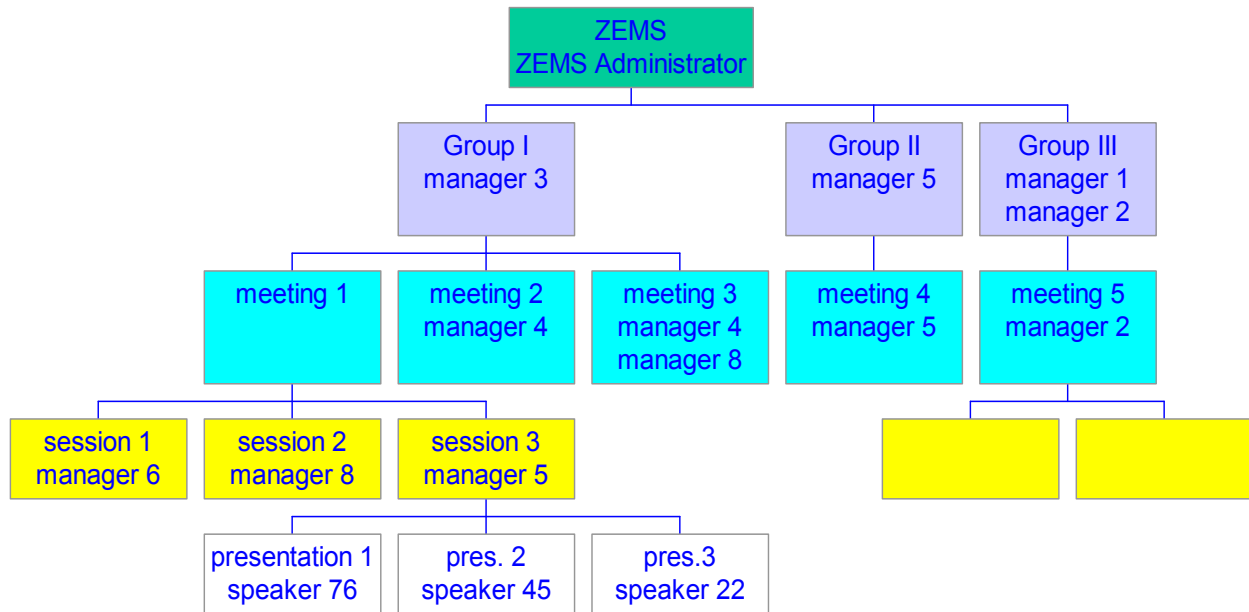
ZEMS
ZEMS Administrator

Group I
manager 3

Group II
manager 5

Group III
manager 1
manager 2

meeting 1

meeting 2
manager 4

meeting 3
manager 4
manager 8

meeting 4
manager 5

meeting 5
manager 2

session 1
manager 6

session 2
manager 8

session 3
manager 5

presentation 1
speaker 76

pres. 2
speaker 45

pres.3
speaker 22